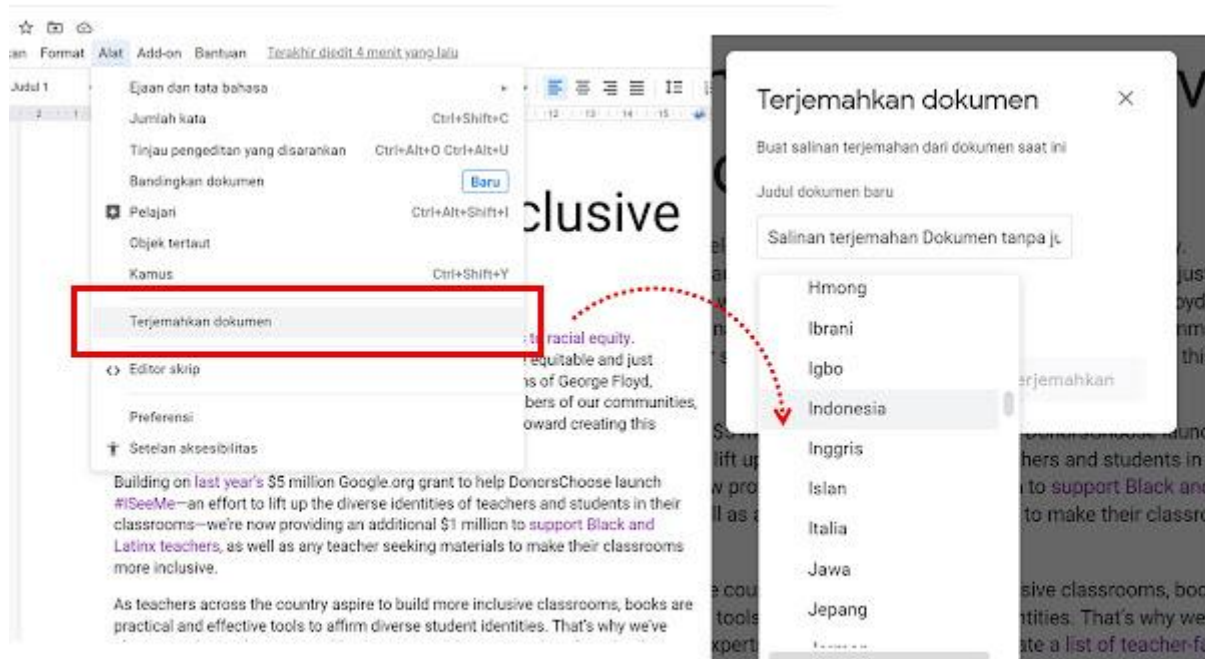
an Format Alat Add-on Bantuan Terakhir diedit 4 menit yang lalu

Judul 1

Ejaan dan tata bahasa
Jumlah kata Ctrl+Shift+C
Tinjau pengeditan yang disarankan Ctrl+Alt+O Ctrl+Alt+U
Bandingkan dokumen Baru
Pelajari Ctrl+Alt+Shift+I
Objek tertaut
Kamus Ctrl+Shift+Y
Terjemahkan dokumen
Editor skrip
Preferensi
Setelan aksesibilitas

clusive

to racial equity. equitable and just ns of George Floyd, bers of our communities, oward creating this

Building on last year's $5 million Google.org grant to help DonorsChoose launch #ISeeMe—an effort to lift up the diverse identities of teachers and students in their classrooms—we're now providing an additional $1 million to support Black and Latinx teachers, as well as any teacher seeking materials to make their classrooms more inclusive.

As teachers across the country aspire to build more inclusive classrooms, books are practical and effective tools to affirm diverse student identities. That's why we've

Terjemahkan dokumen
Buat salinan terjemahan dari dokumen saat ini
Judul dokumen baru
Salinan terjemahan Dokumen tanpa ju
Hmong
Ibrani
Igbo
Indonesia
Inggris
Islan
Italia
Jawa
Jepang
Terjemahkan

hers and students in to support Black and to make their classro
sive classrooms, boo tities. That's why we ate a list of teacher-fa